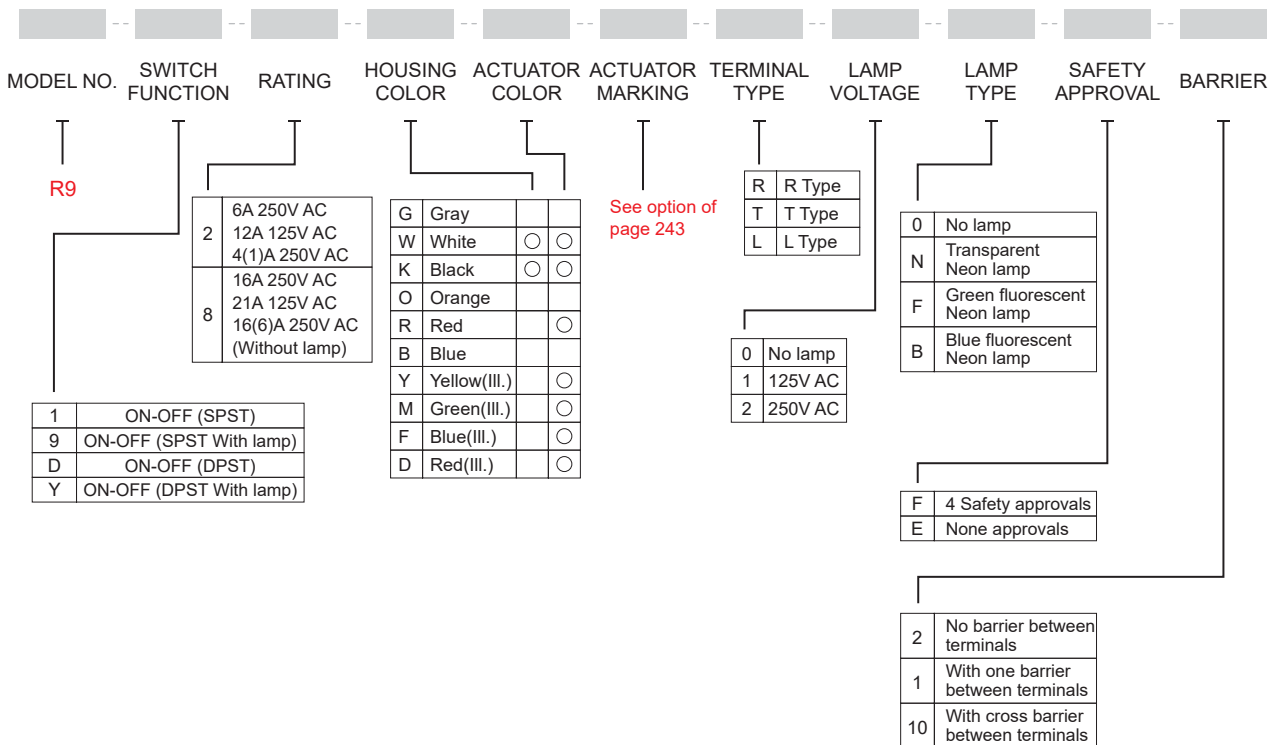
MODEL NO. SWITCH FUNCTION RATING HOUSING COLOR ACTUATOR COLOR ACTUATOR MARKING TERMINAL TYPE LAMP VOLTAGE LAMP TYPE SAFETY APPROVAL BARRIER

R9

| 2 | 6A 250V AC<br>12A 125V AC<br>4(1)A 250V AC |
|---|---|
| 8 | 16A 250V AC<br>21A 125V AC<br>16(6)A 250V AC<br>(Without lamp) |

| 1 | ON-OFF (SPST) |
|---|---|
| 9 | ON-OFF (SPST With lamp) |
| D | ON-OFF (DPST) |
| Y | ON-OFF (DPST With lamp) |

| G | Gray | | |
|---|---|---|---|
| W | White | ○ | ○ |
| K | Black | ○ | ○ |
| O | Orange | | |
| R | Red | | ○ |
| B | Blue | | |
| Y | Yellow(Ill.) | | ○ |
| M | Green(Ill.) | | ○ |
| F | Blue(Ill.) | | ○ |
| D | Red(Ill.) | | ○ |

See option of page 243

| R | R Type |
|---|---|
| T | T Type |
| L | L Type |

| 0 | No lamp |
|---|---|
| 1 | 125V AC |
| 2 | 250V AC |

| 0 | No lamp |
|---|---|
| N | Transparent Neon lamp |
| F | Green fluorescent Neon lamp |
| B | Blue fluorescent Neon lamp |

| F | 4 Safety approvals |
|---|---|
| E | None approvals |

| 2 | No barrier between terminals |
|---|---|
| 1 | With one barrier between terminals |
| 10 | With cross barrier between terminals |